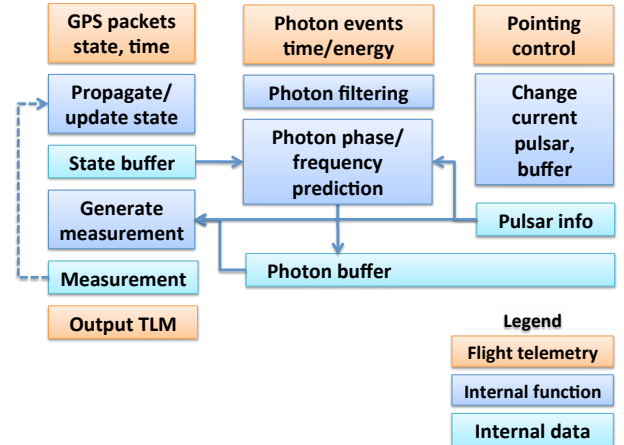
GPS packets state, time

Photon events time/energy

Pointing control

Propagate/ update state

Photon filtering

Change current pulsar, buffer

State buffer

Photon phase/ frequency prediction

Generate measurement

Pulsar info

Photon buffer

Measurement

Output TLM

Legend

Flight telemetry

Internal function

Internal data